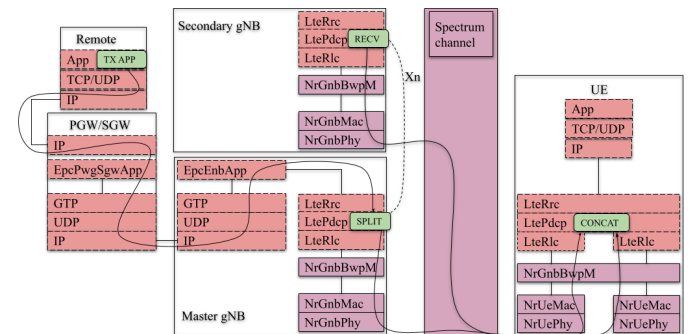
Remote
App
TX APP
TCP/UDP
IP

PGW/SGW
IP
EpcPwgSgwApp
GTP
UDP
IP

Secondary gNB
LteRrc
LtePdcp
RECV
LteRlc
NrGnbBwpM
NrGnbMac
NrGnbPhy

Xn

EpcEnbApp
GTP
UDP
IP
LteRrc
LtePdcp
SPLIT
LteRlc
NrGnbBwpM
NrGnbMac
NrGnbPhy
Master gNB

Spectrum channel

UE
App
TCP/UDP
IP
LteRrc
LtePdcp
CONCAT
LteRlc
LteRlc
NrGnbBwpM
NrUeMac
NrUePhy
NrUeMac
NrUePhy